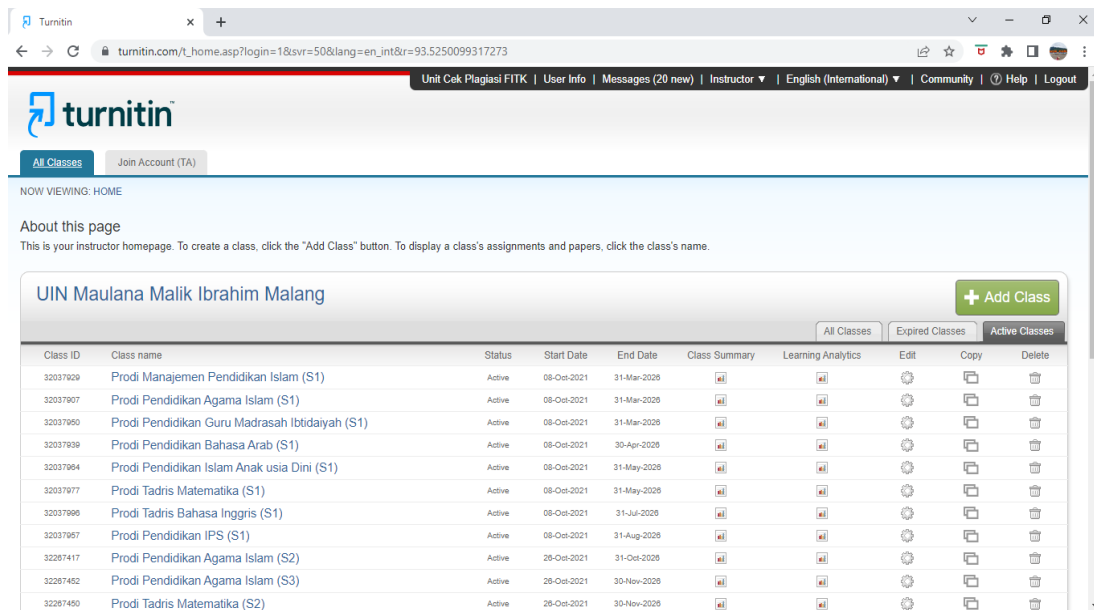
Turnitin

turnitin.com/t_home.asp?login=1&svr=50&lang=en_int&r=93.5250099317273

Unit Cek Plagiasi FITK | User Info | Messages (20 new) | Instructor ▼ | English (International) ▼ | Community | ⓘ Help | Logout

turnitin

All Classes | Join Account (TA)

NOW VIEWING: HOME

About this page

This is your instructor homepage. To create a class, click the "Add Class" button. To display a class's assignments and papers, click the class's name.

UIN Maulana Malik Ibrahim Malang

Add Class

All Classes | Expired Classes | Active Classes

| Class ID | Class name | Status | Start Date | End Date | Class Summary | Learning Analytics | Edit | Copy | Delete |
|---|---|---|---|---|---|---|---|---|---|
| 32037929 | Prodi Manajemen Pendidikan Islam (S1) | Active | 08-Oct-2021 | 31-Mar-2026 | | | | | |
| 32037907 | Prodi Pendidikan Agama Islam (S1) | Active | 08-Oct-2021 | 31-Mar-2026 | | | | | |
| 32037950 | Prodi Pendidikan Guru Madrasah Ibtidaiyah (S1) | Active | 08-Oct-2021 | 31-Mar-2026 | | | | | |
| 32037939 | Prodi Pendidikan Bahasa Arab (S1) | Active | 08-Oct-2021 | 30-Apr-2026 | | | | | |
| 32037964 | Prodi Pendidikan Islam Anak usia Dini (S1) | Active | 08-Oct-2021 | 31-May-2026 | | | | | |
| 32037977 | Prodi Tadris Matematika (S1) | Active | 08-Oct-2021 | 31-May-2026 | | | | | |
| 32037986 | Prodi Tadris Bahasa Inggris (S1) | Active | 08-Oct-2021 | 31-Jul-2026 | | | | | |
| 32037957 | Prodi Pendidikan IPS (S1) | Active | 08-Oct-2021 | 31-Aug-2026 | | | | | |
| 32267417 | Prodi Pendidikan Agama Islam (S2) | Active | 26-Oct-2021 | 31-Oct-2026 | | | | | |
| 32267452 | Prodi Pendidikan Agama Islam (S3) | Active | 26-Oct-2021 | 30-Nov-2026 | | | | | |
| 32267450 | Prodi Tadris Matematika (S2) | Active | 26-Oct-2021 | 30-Nov-2026 | | | | | |